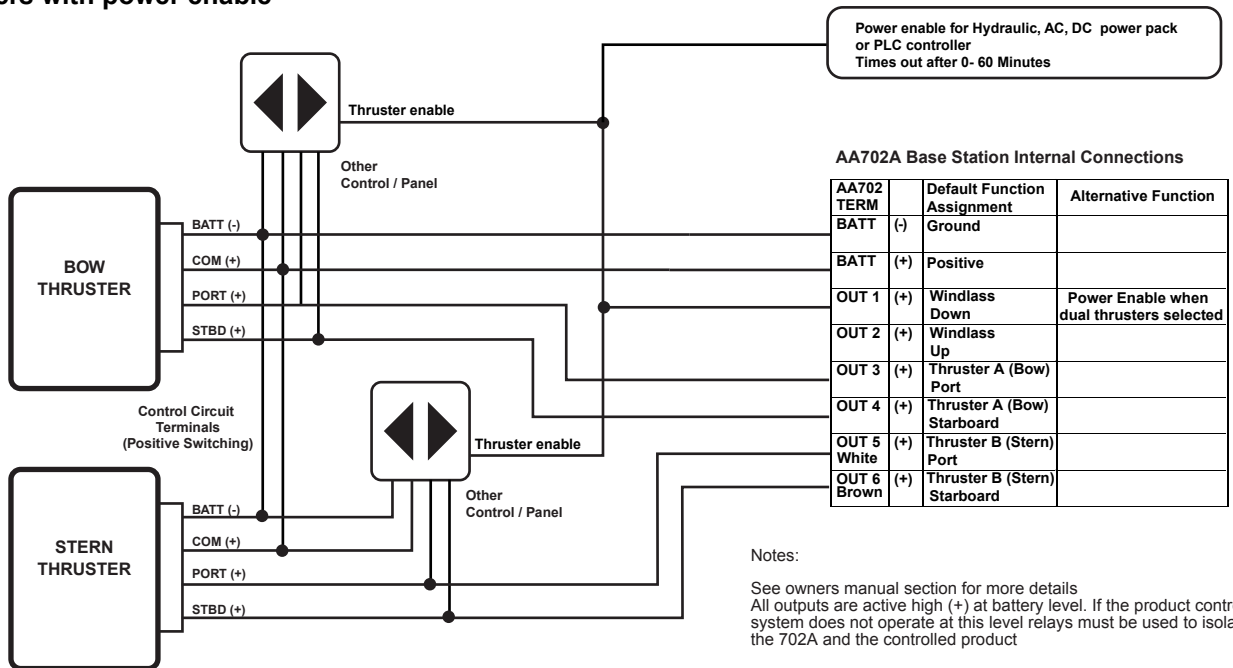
ers with power enable

Power enable for Hydraulic, AC, DC power pack or PLC controller
Times out after 0- 60 Minutes

Thruster enable

Other Control / Panel

AA702A Base Station Internal Connections

| AA702 TERM | | Default Function Assignment | Alternative Function |
|---|---|---|---|
| BATT | (-) | Ground | |
| BATT | (+) | Positive | |
| OUT 1 | (+) | Windlass Down | Power Enable when dual thrusters selected |
| OUT 2 | (+) | Windlass Up | |
| OUT 3 | (+) | Thruster A (Bow) Port | |
| OUT 4 | (+) | Thruster A (Bow) Starboard | |
| OUT 5 White | (+) | Thruster B (Stern) Port | |
| OUT 6 Brown | (+) | Thruster B (Stern) Starboard | |

BOW THRUSTER

BATT (-)
COM (+)
PORT (+)
STBD (+)

Control Circuit Terminals (Positive Switching)

Thruster enable

Other Control / Panel

STERN THRUSTER

BATT (-)
COM (+)
PORT (+)
STBD (+)

Notes:

See owners manual section for more details
All outputs are active high (+) at battery level. If the product contr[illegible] system does not operate at this level relays must be used to isola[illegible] the 702A and the controlled product